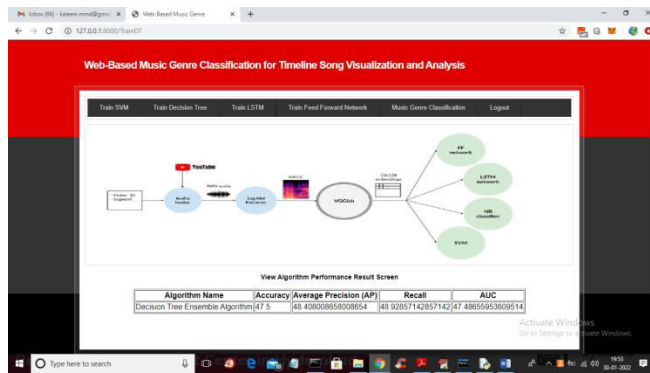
Inbox (66) - kaleem.mmd@gmail ×
Web-Based Music Genre ×
+
127.0.0.1:8000/TrainDT

Web-Based Music Genre Classification for Timeline Song Visualization and Analysis

Train SVM
Train Decision Tree
Train LSTM
Train Feed Forward Network
Music Genre Classification
Logout

YouTube
Video ID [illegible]
Audio loader
WAV audio
Log-Mel features
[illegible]
VGGish
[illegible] embeddings
FF network
LSTM network
NB classifier
SVM

View Algorithm Performance Result Screen

| Algorithm Name | Accuracy | Average Precision (AP) | Recall | AUC |
|---|---|---|---|---|
| Decision Tree Ensemble Algorithm | 47.5 | 48.408008658008654 | 48.92857142857142 | 47.48655953609514 |

Activate Windows
Go to Settings to activate Windows.

Type here to search
19:53
30-01-2022